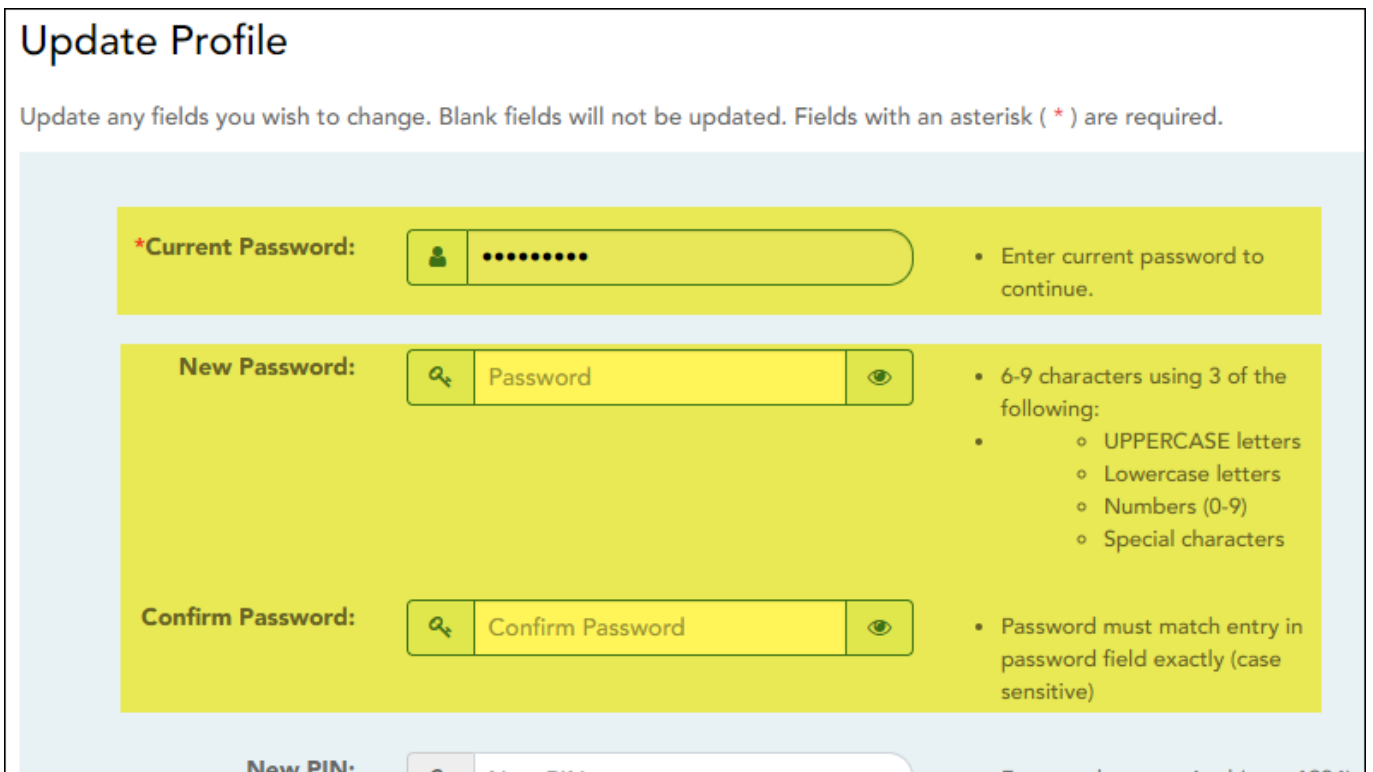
Update Profile

Update any fields you wish to change. Blank fields will not be updated. Fields with an asterisk ( * ) are required.

*Current Password: ••••••••••

• Enter current password to continue.

New Password: Password

• 6-9 characters using 3 of the following:
• 
  ◦ UPPERCASE letters
  ◦ Lowercase letters
  ◦ Numbers (0-9)
  ◦ Special characters

Confirm Password: Confirm Password

• Password must match entry in password field exactly (case sensitive)

New PIN: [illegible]